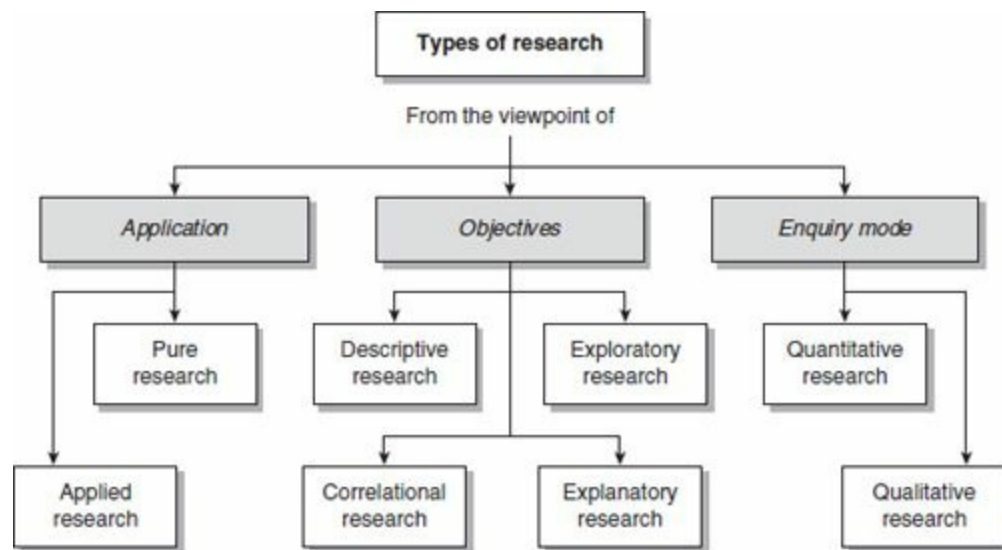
Types of research

From the viewpoint of

Application

Objectives

Enquiry mode

Pure research

Descriptive research

Exploratory research

Quantitative research

Applied research

Correlational research

Explanatory research

Qualitative research